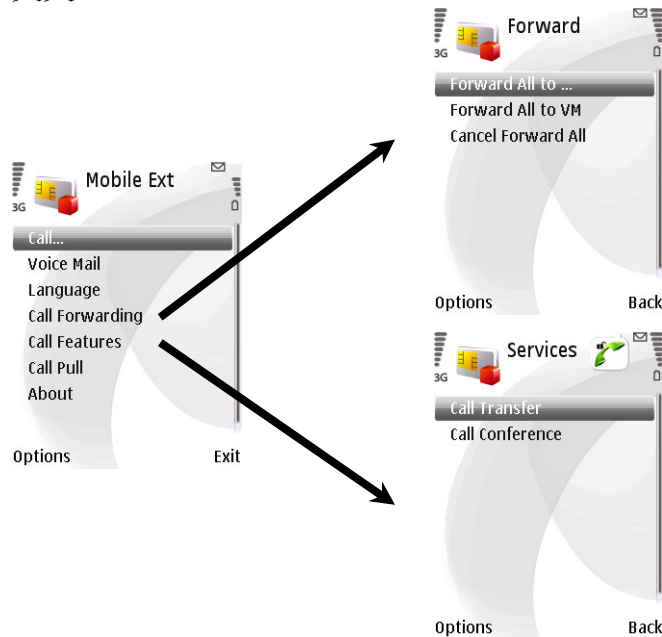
3G Mobile Ext

Call...
Voice Mail
Language
Call Forwarding
Call Features
Call Pull
About

Options Exit

3G Forward

Forward All to ...
Forward All to VM
Cancel Forward All

Options Back

3G Services

Call Transfer
Call Conference

Options Back